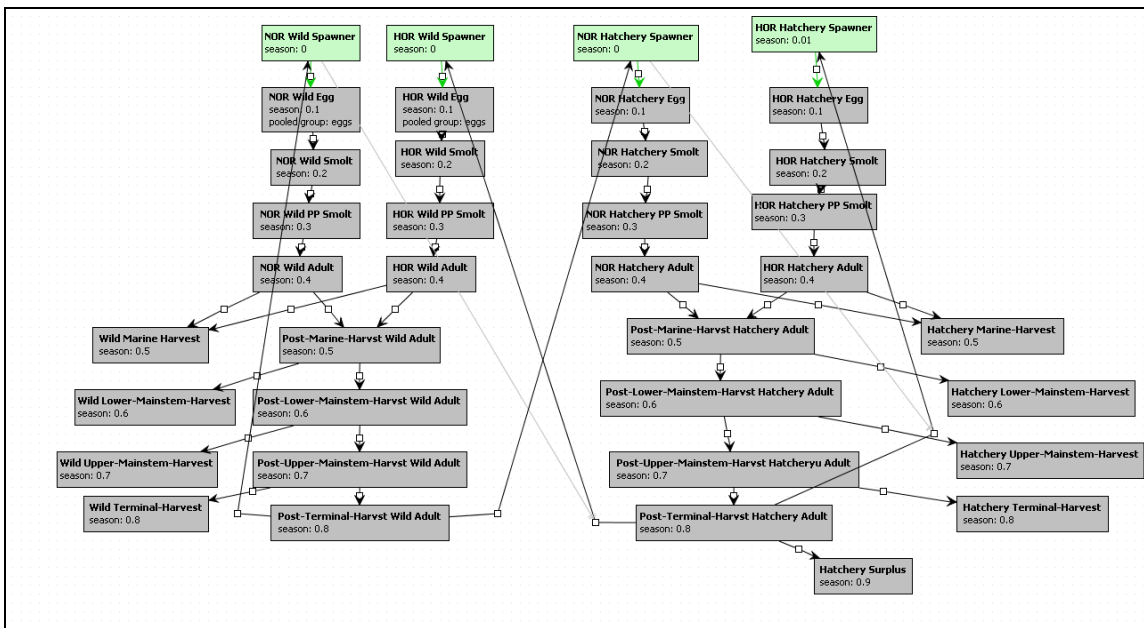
NOR Wild Spawner
season: 0

HOR Wild Spawner
season: 0

NOR Hatchery Spawner
season: 0

HOR Hatchery Spawner
season: 0.01

NOR Wild Egg
season: 0.1
pooled group: eggs

HOR Wild Egg
season: 0.1
pooled group: eggs

NOR Hatchery Egg
season: 0.1

HOR Hatchery Egg
season: 0.1

NOR Wild Smolt
season: 0.2

HOR Wild Smolt
season: 0.2

NOR Hatchery Smolt
season: 0.2

HOR Hatchery Smolt
season: 0.2

NOR Wild PP Smolt
season: 0.3

HOR Wild PP Smolt
season: 0.3

NOR Hatchery PP Smolt
season: 0.3

HOR Hatchery PP Smolt
season: 0.3

NOR Wild Adult
season: 0.4

HOR Wild Adult
season: 0.4

NOR Hatchery Adult
season: 0.4

HOR Hatchery Adult
season: 0.4

Wild Marine Harvest
season: 0.5

Post-Marine-Harvst Wild Adult
season: 0.5

Post-Marine-Harvst Hatchery Adult
season: 0.5

Hatchery Marine-Harvest
season: 0.5

Wild Lower-Mainstem-Harvest
season: 0.6

Post-Lower-Mainstem-Harvst Wild Adult
season: 0.6

Post-Lower-Mainstem-Harvst Hatchery Adult
season: 0.6

Hatchery Lower-Mainstem-Harvest
season: 0.6

Wild Upper-Mainstem-Harvest
season: 0.7

Post-Upper-Mainstem-Harvst Wild Adult
season: 0.7

Post-Upper-Mainstem-Harvst Hatcheryu Adult
season: 0.7

Hatchery Upper-Mainstem-Harvest
season: 0.7

Wild Terminal-Harvest
season: 0.8

Post-Terminal-Harvst Wild Adult
season: 0.8

Post-Terminal-Harvst Hatchery Adult
season: 0.8

Hatchery Terminal-Harvest
season: 0.8

Hatchery Surplus
season: 0.9